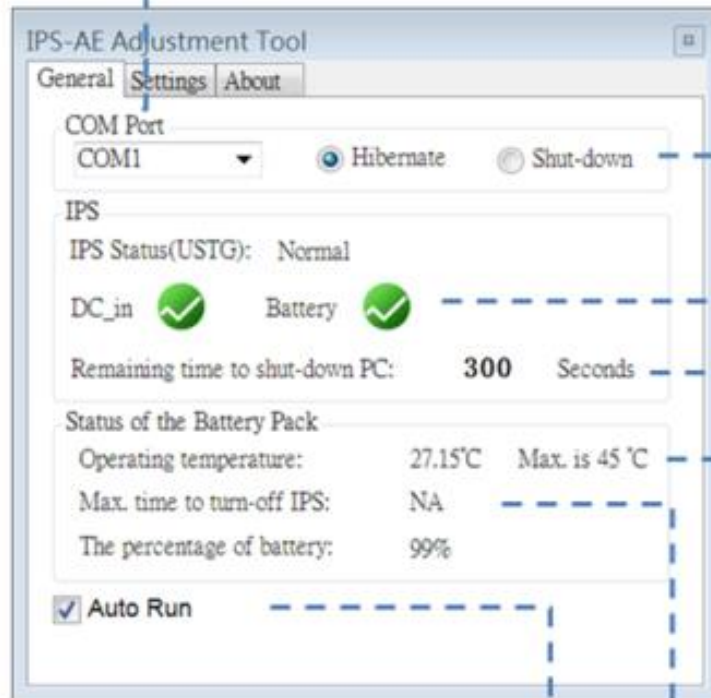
IPS-AE Adjustment Tool

General Settings About

COM Port
COM1
Hibernate
Shut-down

IPS
IPS Status(USTG): Normal
DC_in
Battery
Remaining time to shut-down PC: 300 Seconds

Status of the Battery Pack
Operating temperature: 27.15℃ Max. is 45 ℃
Max. time to turn-off IPS: NA
The percentage of battery: 99%

Auto Run